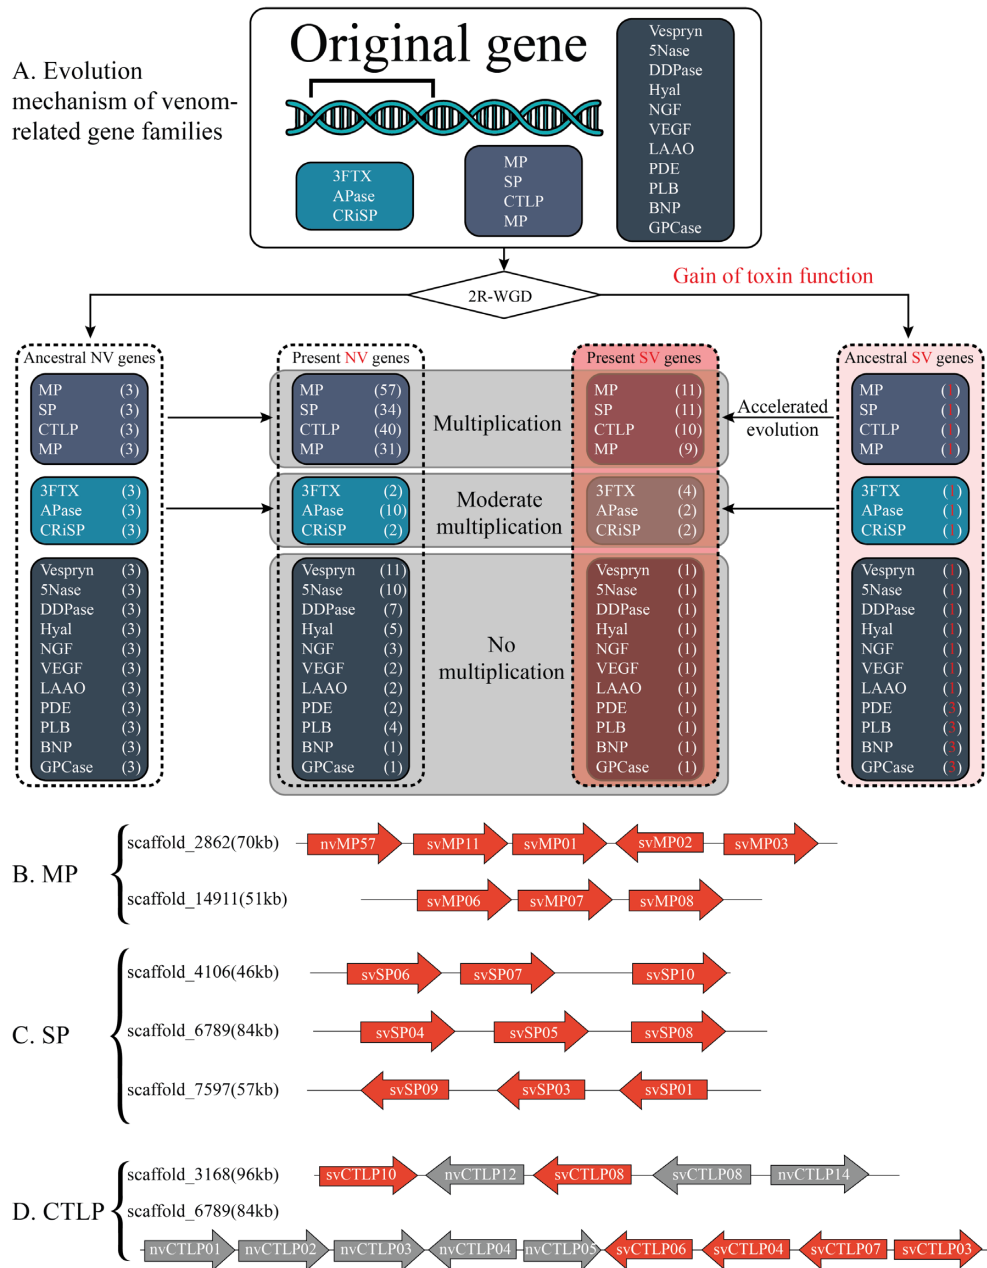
A. Evolution mechanism of venom-related gene families

Original gene

3FTX
APase
CRiSP

MP
SP
CTLP
MP

Vespryn
5Nase
DDPase
Hyal
NGF
VEGF
LAAO
PDE
PLB
BNP
GPCase

2R-WGD

Gain of toxin function

Ancestral NV genes

| | |
|---|---|
| MP | (3) |
| SP | (3) |
| CTLP | (3) |
| MP | (3) |

| | |
|---|---|
| 3FTX | (3) |
| APase | (3) |
| CRiSP | (3) |

| | |
|---|---|
| Vespryn | (3) |
| 5Nase | (3) |
| DDPase | (3) |
| Hyal | (3) |
| NGF | (3) |
| VEGF | (3) |
| LAAO | (3) |
| PDE | (3) |
| PLB | (3) |
| BNP | (3) |
| GPCase | (3) |

Present NV genes

| | |
|---|---|
| MP | (57) |
| SP | (34) |
| CTLP | (40) |
| MP | (31) |

| | |
|---|---|
| 3FTX | (2) |
| APase | (10) |
| CRiSP | (2) |

| | |
|---|---|
| Vespryn | (11) |
| 5Nase | (10) |
| DDPase | (7) |
| Hyal | (5) |
| NGF | (3) |
| VEGF | (2) |
| LAAO | (2) |
| PDE | (2) |
| PLB | (4) |
| BNP | (1) |
| GPCase | (1) |

Multiplication

Moderate multiplication

No multiplication

Present SV genes

| | |
|---|---|
| MP | (11) |
| SP | (11) |
| CTLP | (10) |
| MP | (9) |

| | |
|---|---|
| 3FTX | (4) |
| APase | (2) |
| CRiSP | (2) |

| | |
|---|---|
| Vespryn | (1) |
| 5Nase | (1) |
| DDPase | (1) |
| Hyal | (1) |
| NGF | (1) |
| VEGF | (1) |
| LAAO | (1) |
| PDE | (1) |
| PLB | (1) |
| BNP | (1) |
| GPCase | (1) |

Accelerated evolution

Ancestral SV genes

| | |
|---|---|
| MP | (1) |
| SP | (1) |
| CTLP | (1) |
| MP | (1) |

| | |
|---|---|
| 3FTX | (1) |
| APase | (1) |
| CRiSP | (1) |

| | |
|---|---|
| Vespryn | (1) |
| 5Nase | (1) |
| DDPase | (1) |
| Hyal | (1) |
| NGF | (1) |
| VEGF | (1) |
| LAAO | (1) |
| PDE | (3) |
| PLB | (3) |
| BNP | (3) |
| GPCase | (3) |

B. MP
scaffold_2862(70kb) nvMP57 svMP11 svMP01 svMP02 svMP03
scaffold_14911(51kb) svMP06 svMP07 svMP08

C. SP
scaffold_4106(46kb) svSP06 svSP07 svSP10
scaffold_6789(84kb) svSP04 svSP05 svSP08
scaffold_7597(57kb) svSP09 svSP03 svSP01

D. CTLP
scaffold_3168(96kb) svCTLP10 nvCTLP12 svCTLP08 svCTLP08 nvCTLP14
scaffold_6789(84kb)
nvCTLP01 nvCTLP02 nvCTLP03 nvCTLP04 nvCTLP05 svCTLP06 svCTLP04 svCTLP07 svCTLP03